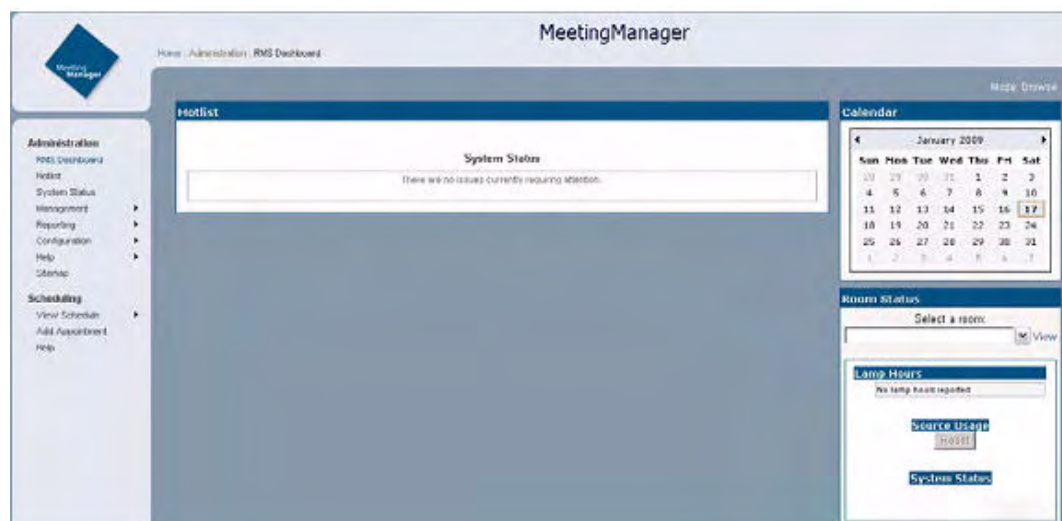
Meeting Manager

MeetingManager

Home : Administration : RMS Dashboard

Mode: Browse

Hotlist

System Status

There are no issues currently requiring attention.

Administration
RMS Dashboard
Hotlist
System Status
Management
Reporting
Configuration
Help
Sitemap

Scheduling
View Schedule
Add Appointment
Help

Calendar

January 2009

| Sun | Mon | Tue | Wed | Thu | Fri | Sat |
|---|---|---|---|---|---|---|
| 28 | 29 | 30 | 31 | 1 | 2 | 3 |
| 4 | 5 | 6 | 7 | 8 | 9 | 10 |
| 11 | 12 | 13 | 14 | 15 | 16 | 17 |
| 18 | 19 | 20 | 21 | 22 | 23 | 24 |
| 25 | 26 | 27 | 28 | 29 | 30 | 31 |
| 1 | 2 | 3 | 4 | 5 | 6 | 7 |

Room Status

Select a room:

View

Lamp Hours

No lamp hours reported

Source Usage

Hotlist

System Status